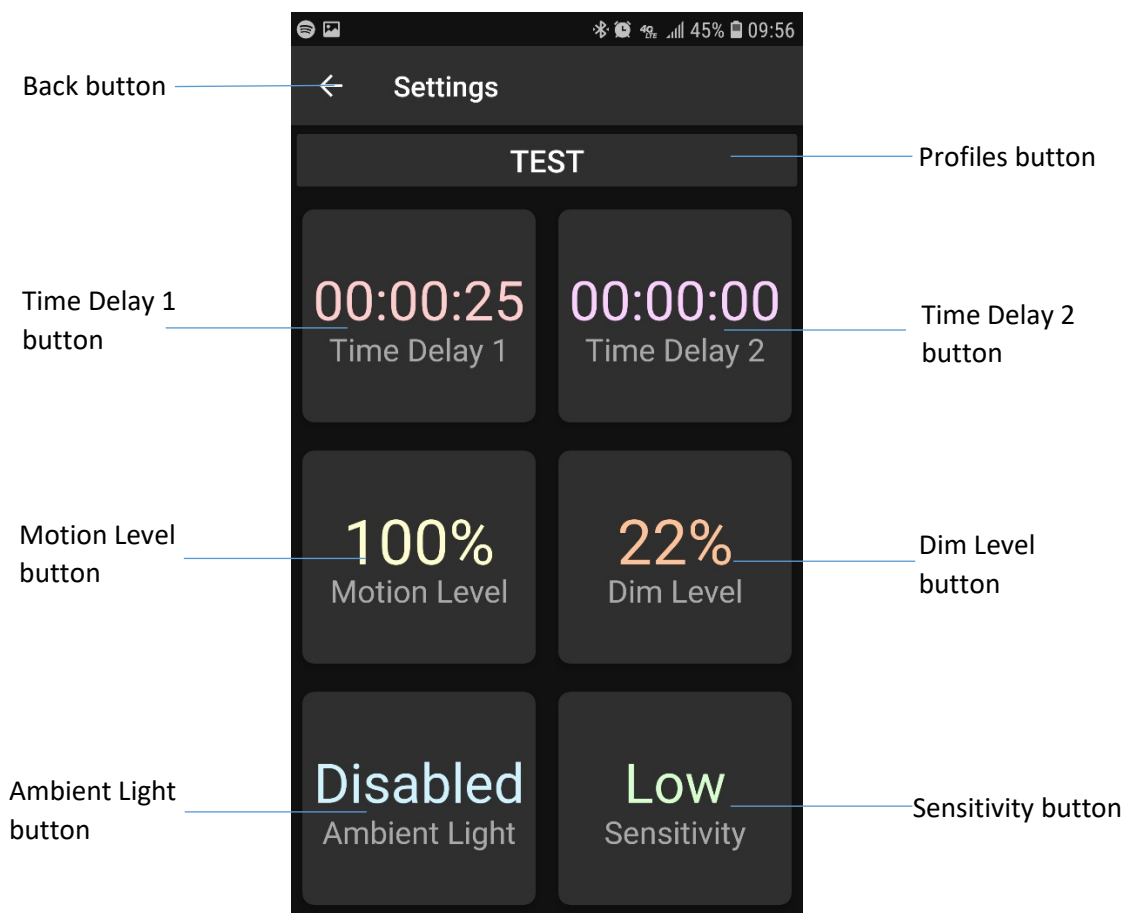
45% 09:56

Back button

Settings

TEST

Profiles button

Time Delay 1 button

00:00:25
Time Delay 1

00:00:00
Time Delay 2

Time Delay 2 button

Motion Level button

100%
Motion Level

22%
Dim Level

Dim Level button

Ambient Light button

Disabled
Ambient Light

Low
Sensitivity

Sensitivity button